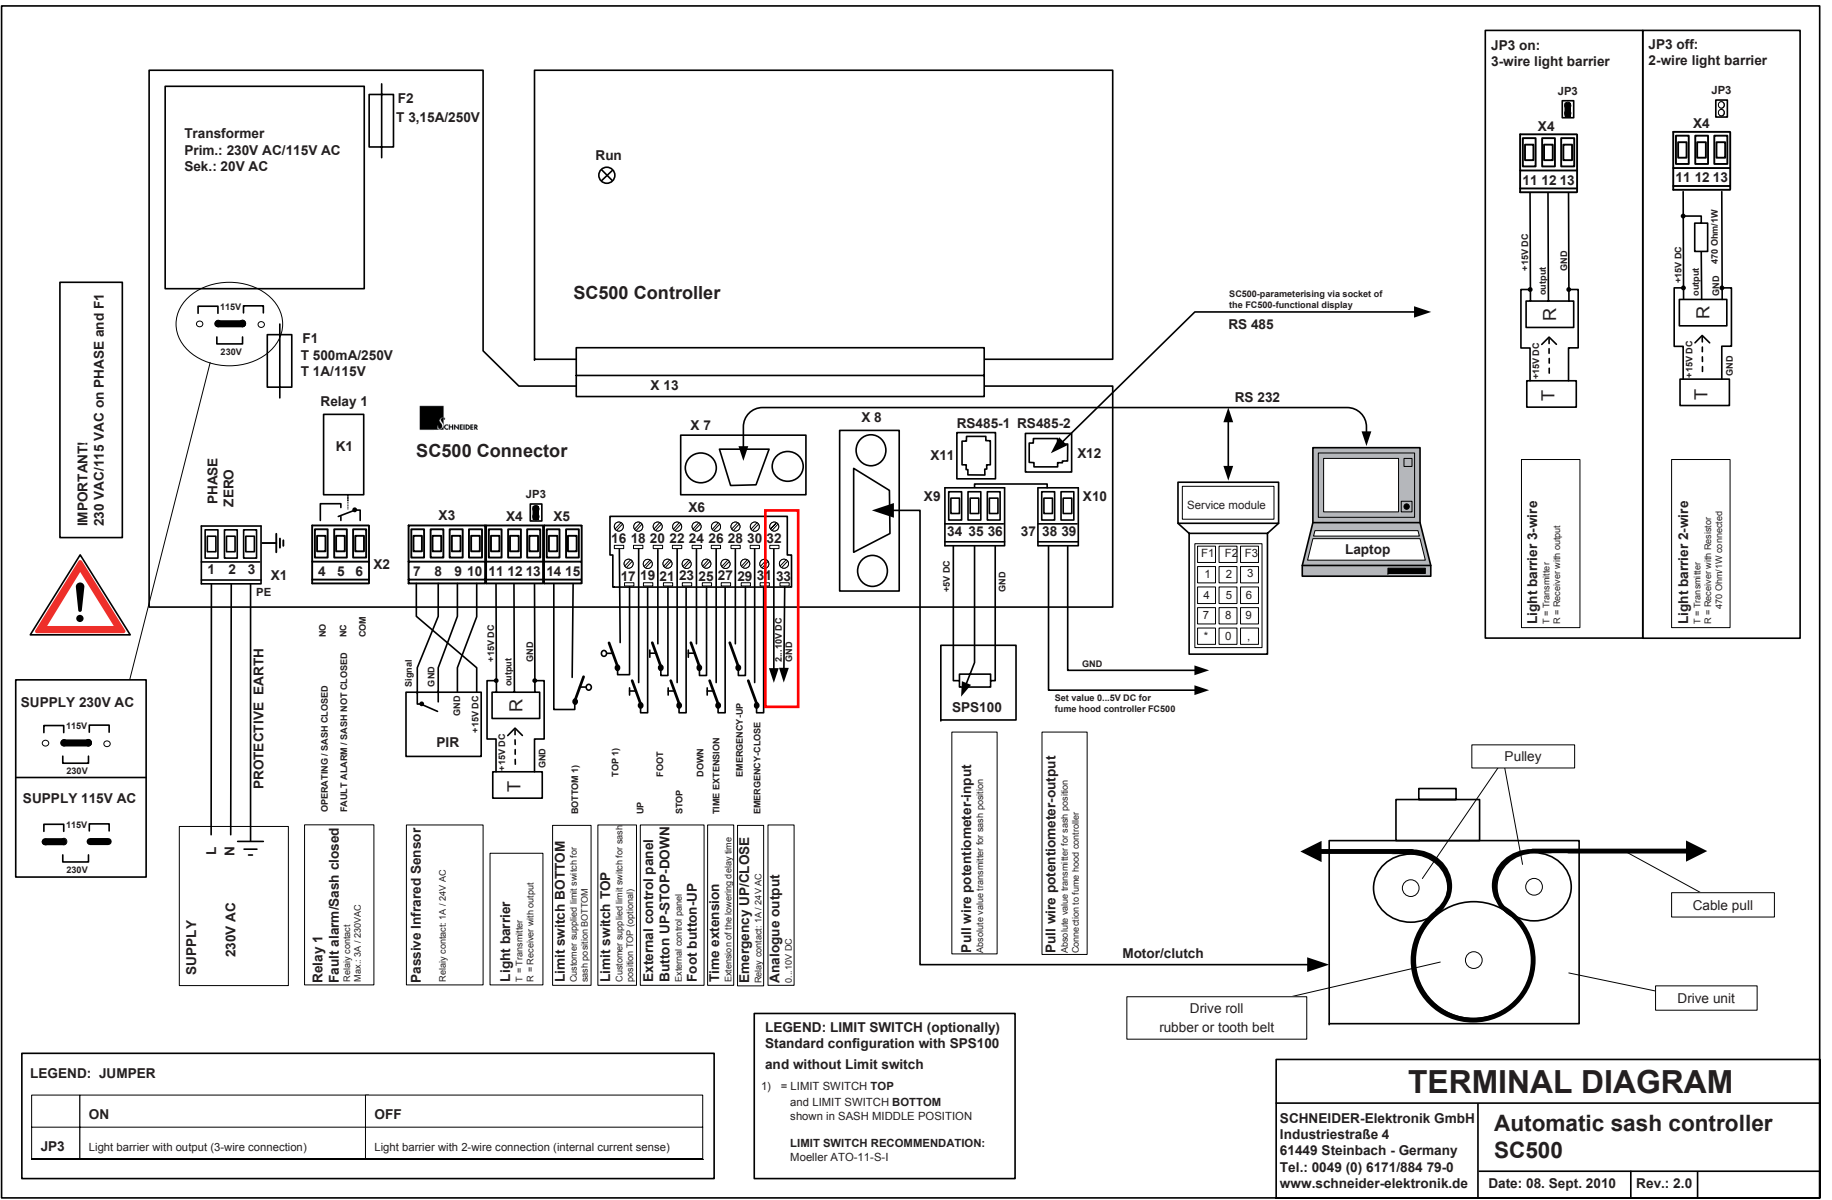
Transformer
Prim.: 230V AC/115V AC
Sek.: 20V AC

F2
T 3,15A/250V

Run

SC500 Controller

115V
230V

F1
T 500mA/250V
T 1A/115V

IMPORTANT!
230 VAC/115 VAC on PHASE and F1

X 13

Relay 1
K1

SCHNEIDER
SC500 Connector

PHASE
ZERO

X1
1 2 3
PE

X2
4 5 6

X3
7 8 9 10

JP3
X4
11 12 13

X5
14 15

X 7

X6
16 18 20 22 24 26 28 30 32
17 19 21 23 25 27 29 31 33

X 8

RS485-1 RS485-2
X11 X12

X9
34 35 36

X10
37 38 39

SC500-parameterising via socket of the FC500-functional display
RS 485

RS 232

Service module
F1 F2 F3
1 2 3
4 5 6
7 8 9
* 0 ,

Laptop

JP3 on:
3-wire light barrier
JP3
X4
11 12 13
+15V DC
output
GND
R
+15V DC
T
Light barrier 3-wire
T = Transmitter
R = Receiver with output

JP3 off:
2-wire light barrier
JP3
X4
11 12 13
+15V DC
output
GND
470 Ohm/1W
R
+15V DC
GND
T
Light barrier 2-wire
T = Transmitter
R = Receiver with Resistor
470 Ohm/1W connected

SUPPLY 230V AC
115V
230V

SUPPLY 115V AC
115V
230V

PROTECTIVE EARTH

NO NC COM
OPERATING / SASH CLOSED
FAULT ALARM / SASH NOT CLOSED

Signal
GND
GND
+15V DC
PIR

+15V DC
output
GND
R
+15V DC
T
GND

BOTTOM 1)
TOP 1)
UP
FOOT
STOP
DOWN
TIME EXTENSION
EMERGENCY-UP
EMERGENCY-CLOSE

2...10V DC
GND

+5V DC
GND
SPS100

GND
Set value 0...5V DC for fume hood controller FC500

L N
SUPPLY
230V AC

Relay 1
Fault alarm/Sash closed
Relay contact
Max.: 3A / 230VAC

Passive Infrared Sensor
Relay contact: 1A / 24V AC

Light barrier
T = Transmitter
R = Receiver with output

Limit switch BOTTOM
Customer supplied limit switch for sash position BOTTOM

Limit switch TOP
Customer supplied limit switch for sash position TOP (optional)

External control panel
Button UP-STOP-DOWN
External control panel
Foot button-UP

Time extension
Extension of the lowering delay time

Emergency UP/CLOSE
Relay contact: 1A / 24V AC

Analogue output
0...10V DC

Pull wire potentiometer-input
Absolute value transmitter for sash position

Pull wire potentiometer-output
Absolute value transmitter for sash position
Connection to fume hood controller

Motor/clutch

Pulley
Cable pull
Drive unit
Drive roll
rubber or tooth belt

LEGEND: JUMPER

| | ON | OFF |
|---|---|---|
| JP3 | Light barrier with output (3-wire connection) | Light barrier with 2-wire connection (internal current sense) |

LEGEND: LIMIT SWITCH (optionally)
Standard configuration with SPS100 and without Limit switch
1) = LIMIT SWITCH TOP
and LIMIT SWITCH BOTTOM
shown in SASH MIDDLE POSITION

LIMIT SWITCH RECOMMENDATION:
Moeller ATO-11-S-I

TERMINAL DIAGRAM
SCHNEIDER-Elektronik GmbH
Industriestraße 4
61449 Steinbach - Germany
Tel.: 0049 (0) 6171/884 79-0
www.schneider-elektronik.de
Automatic sash controller
SC500
Date: 08. Sept. 2010
Rev.: 2.0